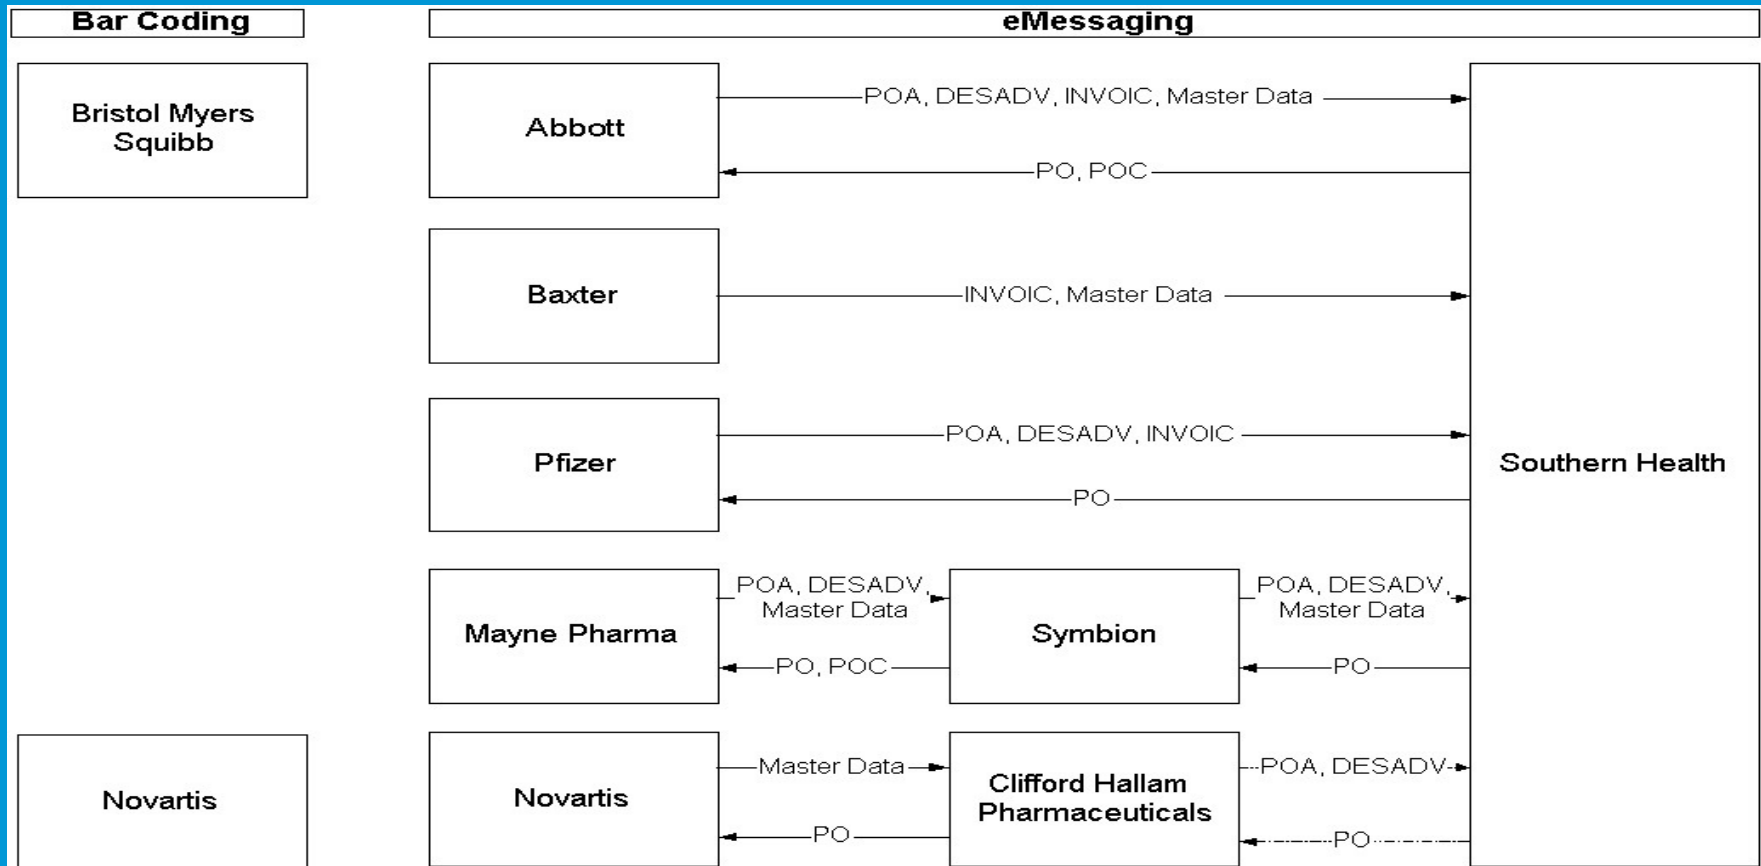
Bar Coding

eMessaging

Bristol Myers Squibb

Abbott

POA, DESADV, INVOIC, Master Data

PO, POC

Baxter

INVOIC, Master Data

Pfizer

POA, DESADV, INVOIC

PO

Southern Health

Mayne Pharma

POA, DESADV, Master Data

Symbion

POA, DESADV, Master Data

PO, POC

PO

Novartis

Novartis

Master Data

Clifford Hallam Pharmaceuticals

POA, DESADV

PO

PO